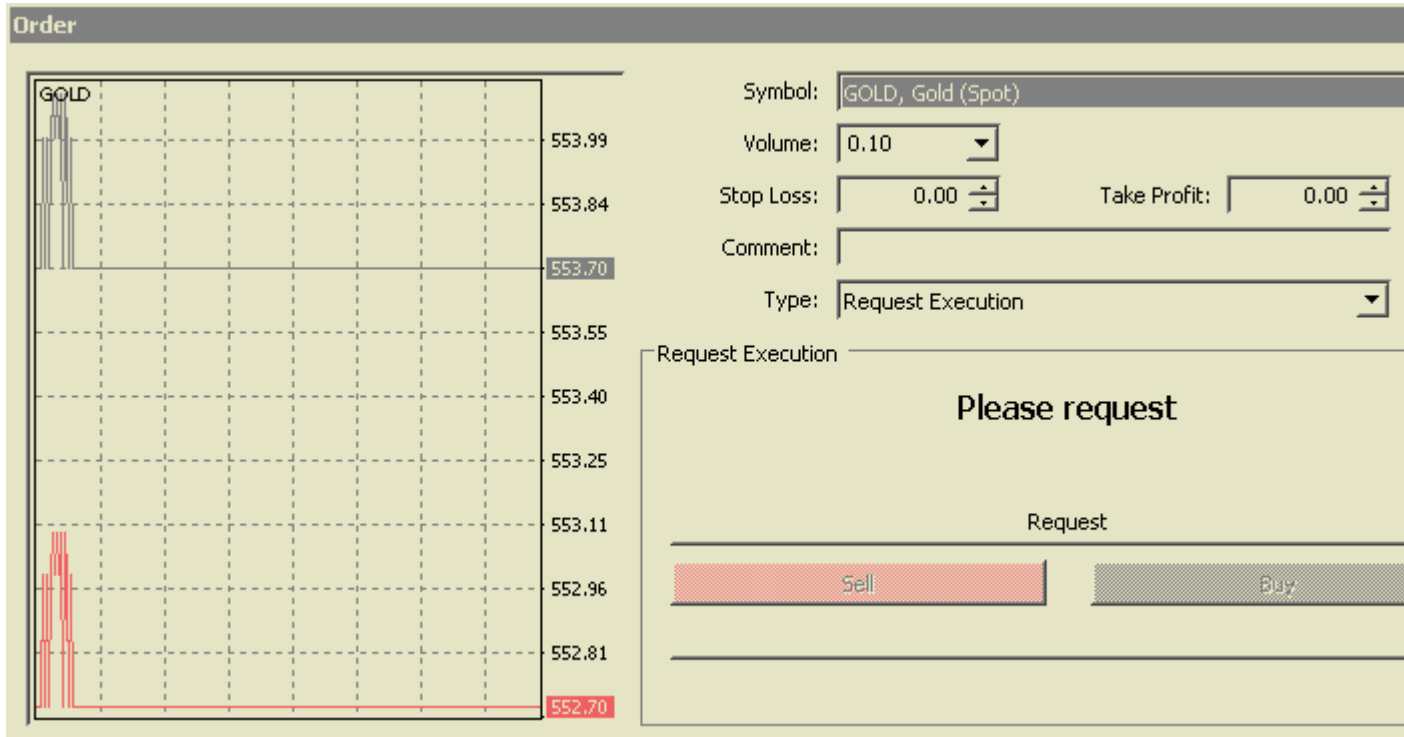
Order

GOLD

553.99
553.84
553.70
553.55
553.40
553.25
553.11
552.96
552.81
552.70

Symbol: GOLD, Gold (Spot)
Volume: 0.10
Stop Loss: 0.00
Take Profit: 0.00
Comment:
Type: Request Execution

Request Execution

Please request

Request

Sell
Buy